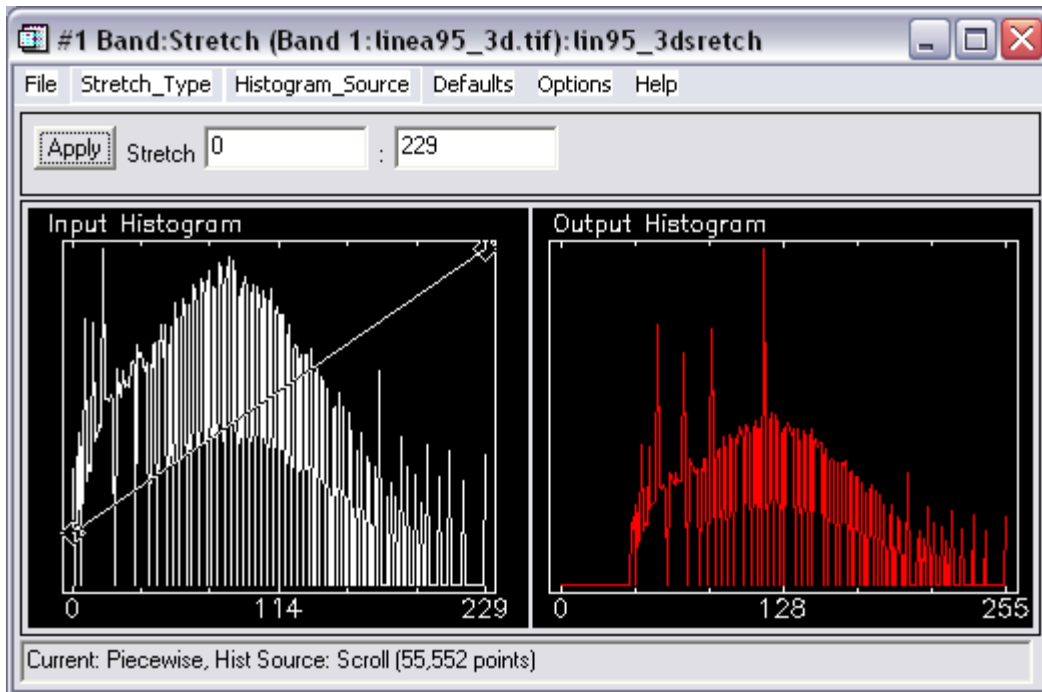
#1 Band:Stretch (Band 1:linea95_3d.tif):lin95_3dsretch

File Stretch_Type Histogram_Source Defaults Options Help

Apply Stretch 0 : 229

Input Histogram

0 114 229

Output Histogram

0 128 255

Current: Piecewise, Hist Source: Scroll (55,552 points)